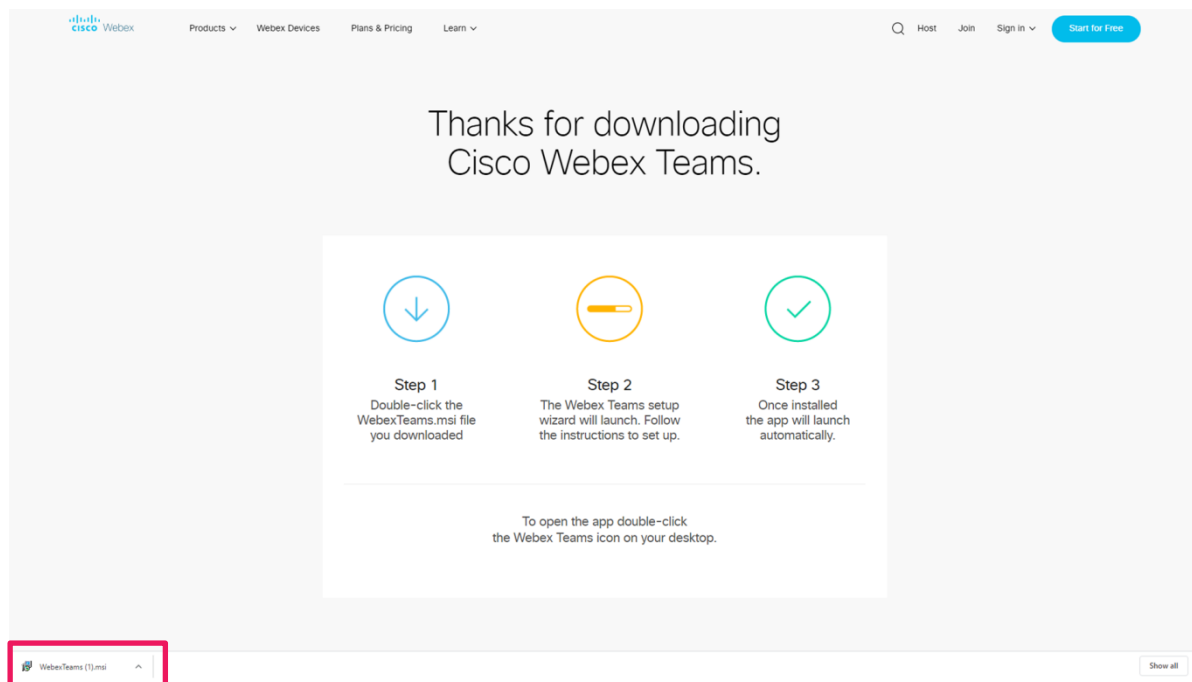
cisco Webex

Products

Webex Devices

Plans & Pricing

Learn

Host

Join

Sign in

Start for Free

Thanks for downloading Cisco Webex Teams.

Step 1
Double-click the WebexTeams.msi file you downloaded

Step 2
The Webex Teams setup wizard will launch. Follow the instructions to set up.

Step 3
Once installed the app will launch automatically.

To open the app double-click the Webex Teams icon on your desktop.

WebexTeams (1).msi

Show all